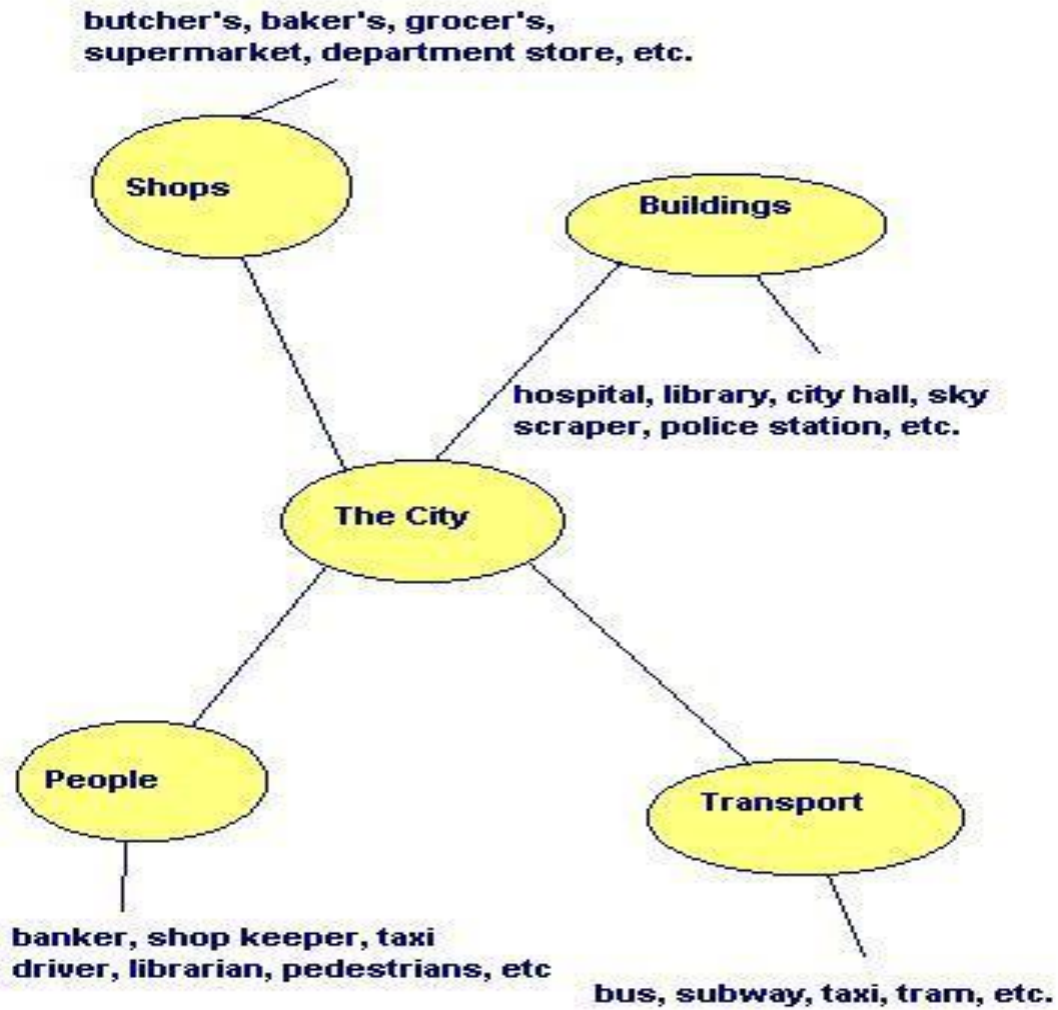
butcher's, baker's, grocer's, supermarket, department store, etc.

Shops

Buildings

hospital, library, city hall, sky scraper, police station, etc.

The City

People

Transport

banker, shop keeper, taxi driver, librarian, pedestrians, etc

bus, subway, taxi, tram, etc.